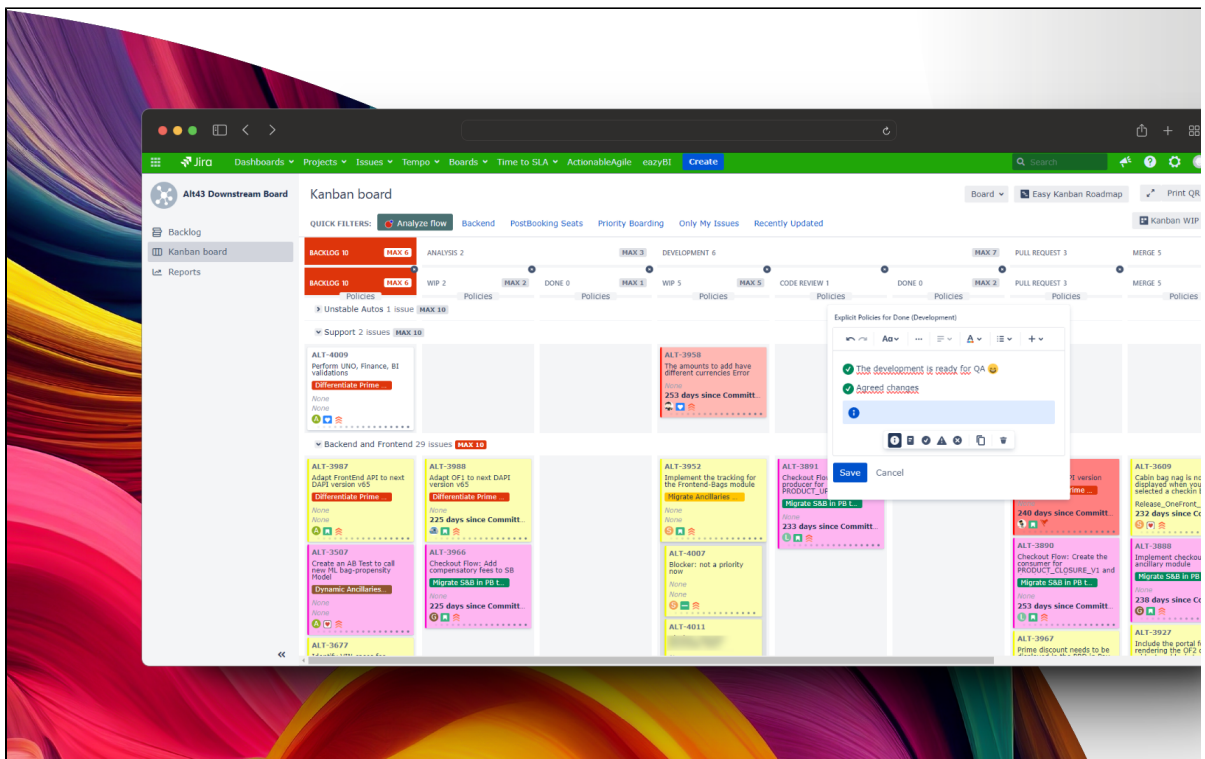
Jira Dashboards Projects Issues Tempo Boards Time to SLA ActionableAgile eazyBI Create
Search

Alt43 Downstream Board
Backlog
Kanban board
Reports

Kanban board
Board Easy Kanban Roadmap Print QR
Kanban WIP

QUICK FILTERS: Analyze flow Backend PostBooking Seats Priority Boarding Only My Issues Recently Updated

BACKLOG 10 MAX 6
ANALYSIS 2 MAX 3
DEVELOPMENT 6 MAX 7
PULL REQUEST 3
MERGE 5

BACKLOG 10 MAX 6
WIP 2 MAX 2
DONE 0 MAX 1
WIP 5 MAX 5
CODE REVIEW 1
DONE 0 MAX 2
PULL REQUEST 3
MERGE 5

Policies Policies Policies Policies Policies Policies Policies Policies

Unstable Autos 1 issue MAX 10
Support 2 issues MAX 10

ALT-4009
Perform UNO, Finance, BI validations
Differentiate Prime ...
None
None

ALT-3958
The amounts to add have different currencies Error
None
253 days since Committ...

Explicit Policies for Done (Development)
The development is ready for QA 😀
Agreed changes
Save Cancel

Backend and Frontend 29 issues MAX 10

ALT-3987
Adapt FrontEnd API to next DAPI version v65
Differentiate Prime ...
None
None

ALT-3988
Adapt OF1 to next DAPI version v65
Differentiate Prime ...
None
225 days since Committ...

ALT-3952
Implement the tracking for the Frontend-Bags module
Migrate Ancillaries ...
None
None

ALT-3891
Checkout Flo... producer for PRODUCT_UP...
Migrate S&B in PB t...
None
233 days since Committ...

...PI version
...ime ...
240 days since Committ...

ALT-3609
Cabin bag nag is no... displayed when you... selected a checkin b...
Release_OneFront_...
232 days since Co...

ALT-3507
Create an AB Test to call new ML bag-propensity Model
Dynamic Ancillaries...
None
None

ALT-3966
Checkout Flow: Add compensatory fees to SB
Migrate S&B in PB t...
None
225 days since Committ...

ALT-4007
Blocker: not a priority now
None
None

ALT-3890
Checkout Flow: Create the consumer for PRODUCT_CLOSURE_V1 and
Migrate S&B in PB t...
None
253 days since Committ...

ALT-3888
Implement checkout ancillary module
Migrate S&B in PB...
238 days since Co...

ALT-4011
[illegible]

ALT-3677
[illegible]

ALT-3967
Prime discount needs to be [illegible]

ALT-3927
Include the portal f... rendering the OF2 c...